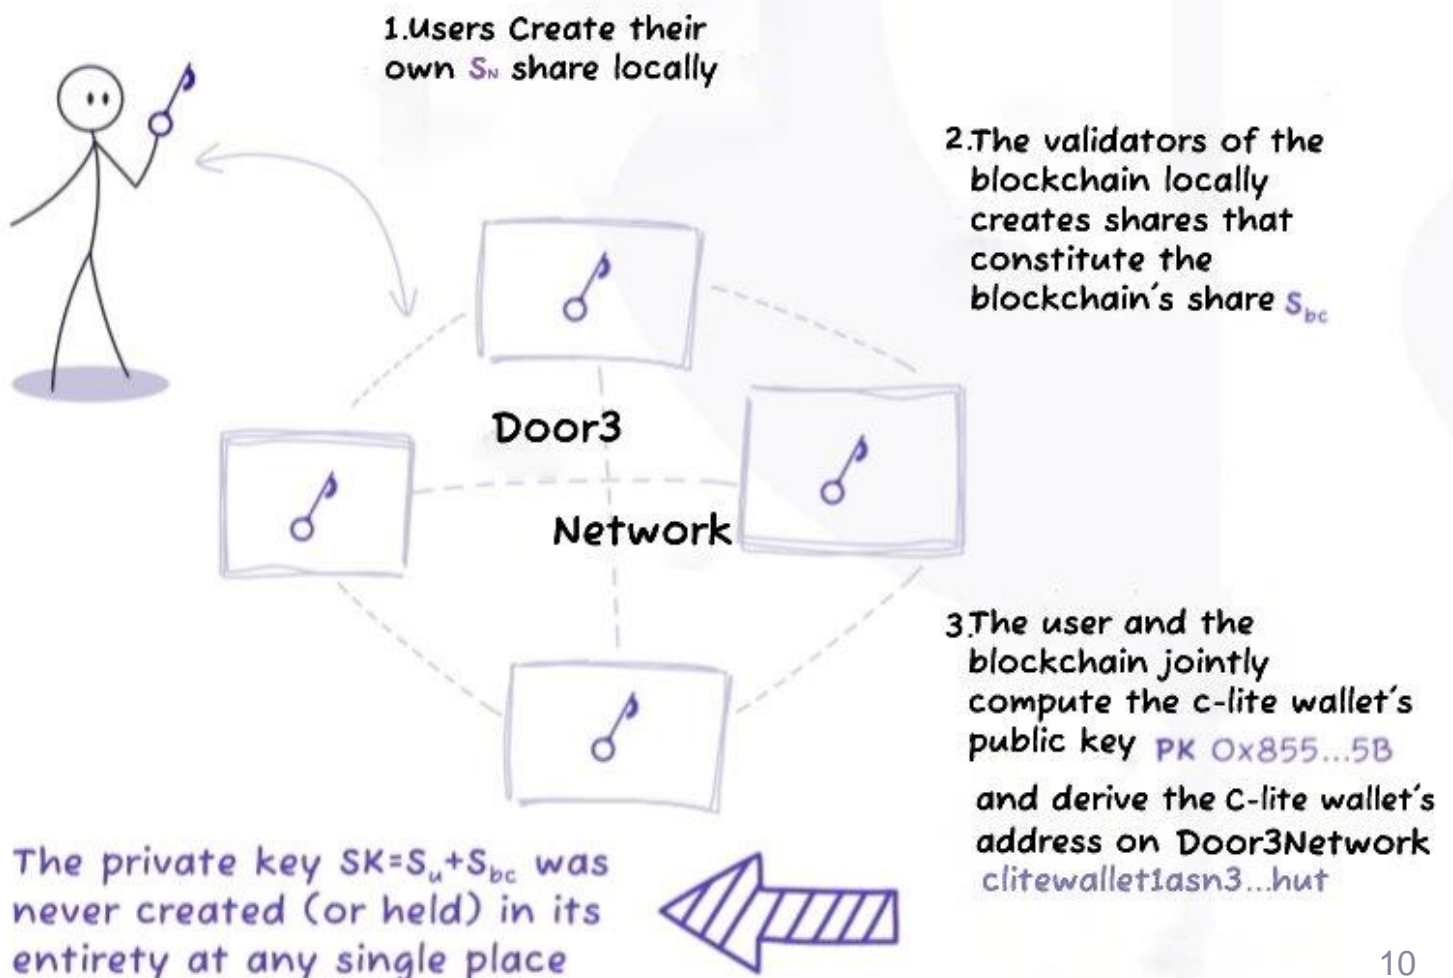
1.Users Create their own $S_N$ share locally

2.The validators of the blockchain locally creates shares that constitute the blockchain's share $S_{bc}$

Door3

Network

3.The user and the blockchain jointly compute the c-lite wallet's public key PK 0x855...5B

and derive the C-lite wallet's address on Door3Network clitewallet1asn3...hut

The private key $SK=S_u+S_{bc}$ was never created (or held) in its entirety at any single place

10